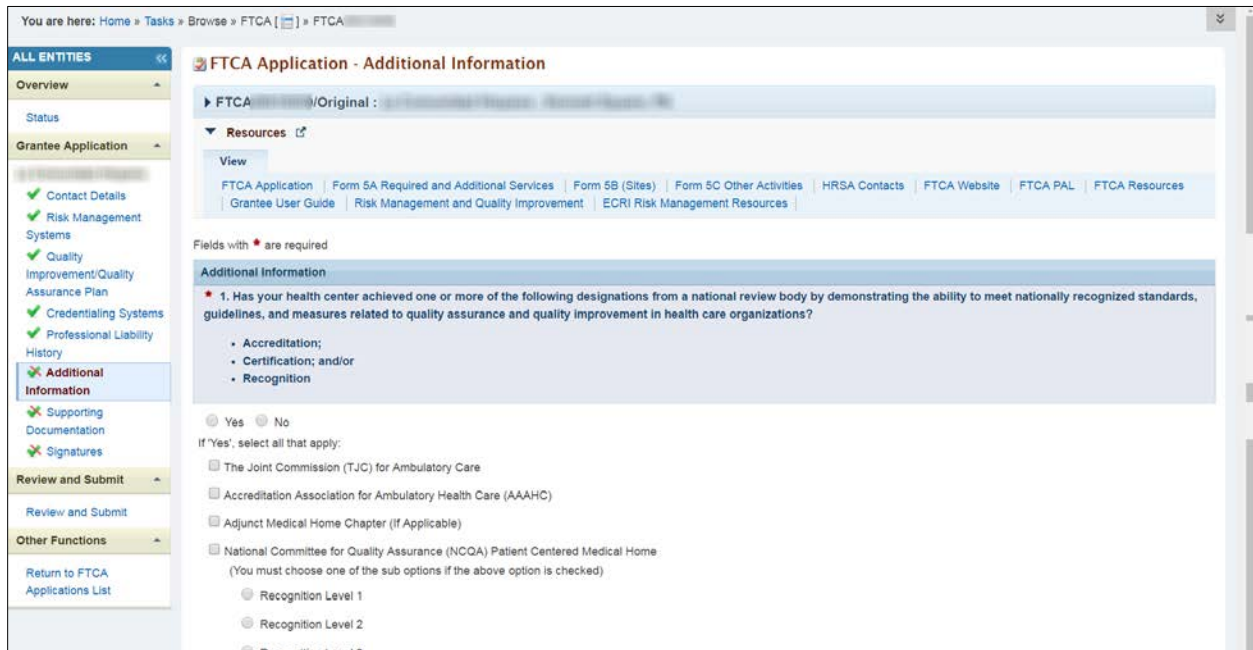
You are here: Home » Tasks » Browse » FTCA [ ] » FTCA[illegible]

ALL ENTITIES

Overview

Status

Grantee Application

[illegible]

Contact Details

Risk Management Systems

Quality Improvement/Quality Assurance Plan

Credentialing Systems

Professional Liability History

Additional Information

Supporting Documentation

Signatures

Review and Submit

Review and Submit

Other Functions

Return to FTCA Applications List

FTCA Application - Additional Information

FTCA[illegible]/Original : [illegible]

Resources

View

FTCA Application | Form 5A Required and Additional Services | Form 5B (Sites) | Form 5C Other Activities | HRSA Contacts | FTCA Website | FTCA PAL | FTCA Resources | Grantee User Guide | Risk Management and Quality Improvement | ECRI Risk Management Resources |

Fields with * are required

Additional Information

* 1. Has your health center achieved one or more of the following designations from a national review body by demonstrating the ability to meet nationally recognized standards, guidelines, and measures related to quality assurance and quality improvement in health care organizations?

- Accreditation;
- Certification; and/or
- Recognition

Yes No

If 'Yes', select all that apply:

The Joint Commission (TJC) for Ambulatory Care

Accreditation Association for Ambulatory Health Care (AAAHC)

Adjunct Medical Home Chapter (If Applicable)

National Committee for Quality Assurance (NCQA) Patient Centered Medical Home

(You must choose one of the sub options if the above option is checked)

Recognition Level 1

Recognition Level 2

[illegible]